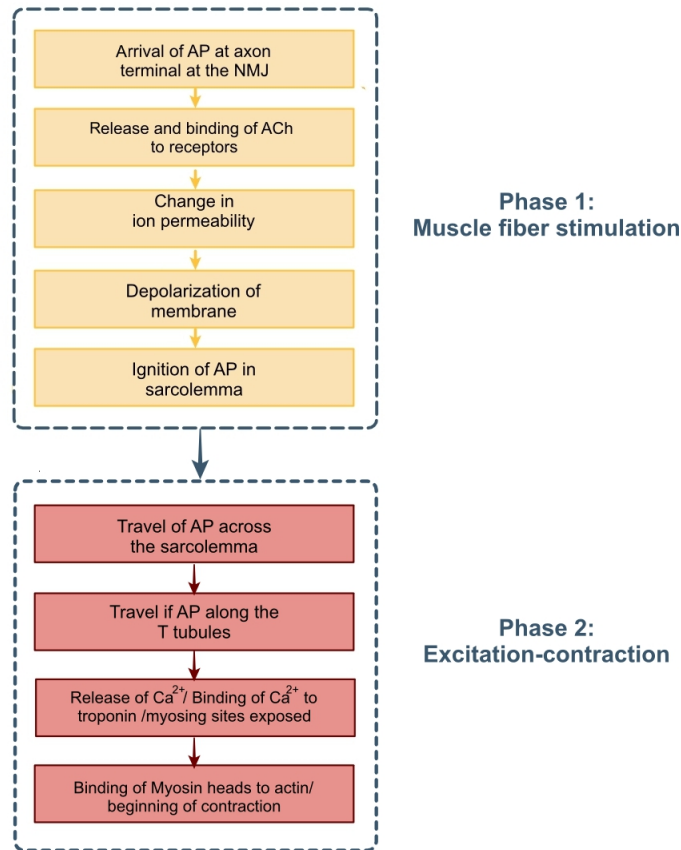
Arrival of AP at axon terminal at the NMJ

Release and binding of ACh to receptors

Change in ion permeability

Depolarization of membrane

Ignition of AP in sarcolemma

Phase 1:
Muscle fiber stimulation

Travel of AP across the sarcolemma

Travel if AP along the T tubules

Release of $Ca^{2+}$/ Binding of $Ca^{2+}$ to troponin /myosing sites exposed

Binding of Myosin heads to actin/ beginning of contraction

Phase 2:
Excitation-contraction